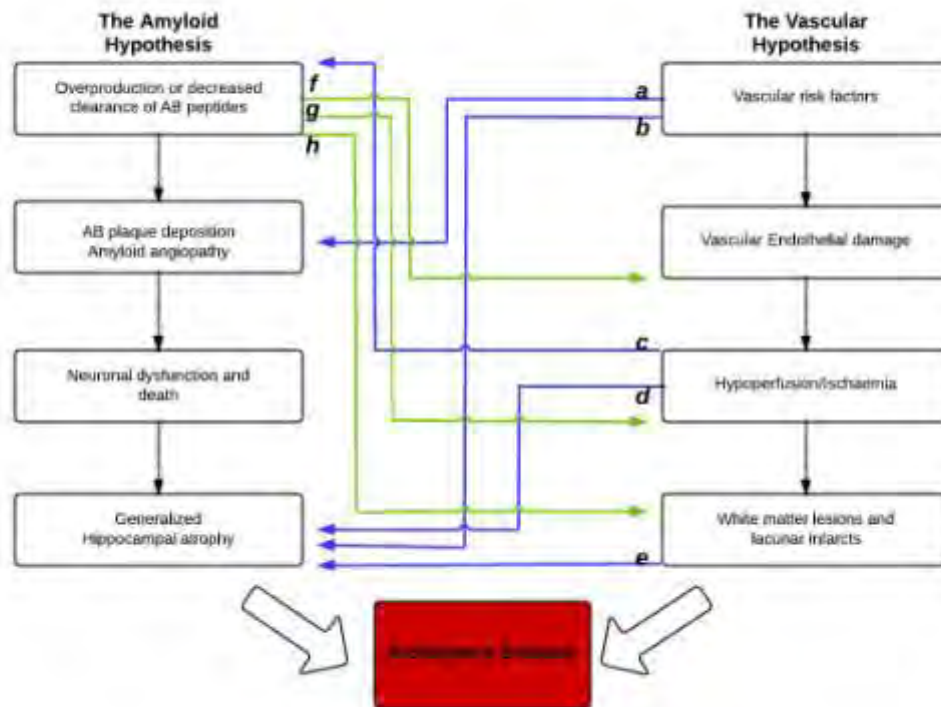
The Amyloid Hypothesis

The Vascular Hypothesis

Overproduction or decreased clearance of AB peptides

f

g

h

a

b

Vascular risk factors

AB plaque deposition Amyloid angiopathy

Vascular Endothelial damage

c

Neuronal dysfunction and death

Hypoperfusion/Ischaemia

d

Generalized Hippocampal atrophy

White matter lesions and lacunar infarcts

e

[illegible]